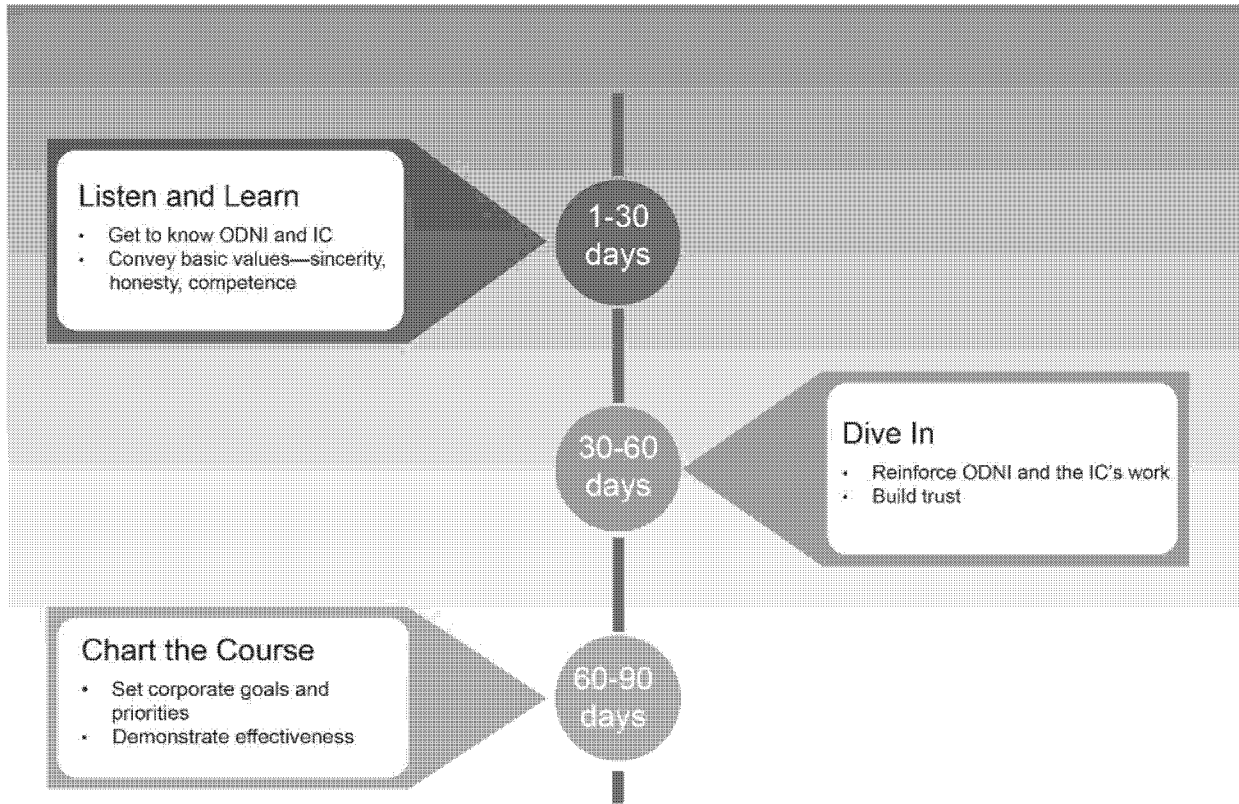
Listen and Learn

- Get to know ODNI and IC
- Convey basic values—sincerity, honesty, competence

1-30 days

30-60 days

Dive In

- Reinforce ODNI and the IC's work
- Build trust

Chart the Course

- Set corporate goals and priorities
- Demonstrate effectiveness

60-90 days